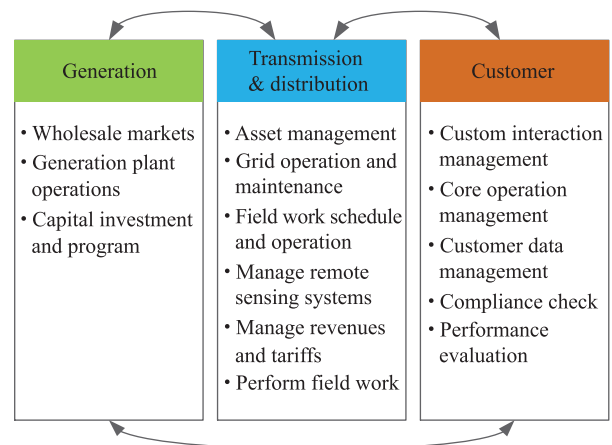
Generation

- Wholesale markets
- Generation plant operations
- Capital investment and program

Transmission & distribution

- Asset management
- Grid operation and maintenance
- Field work schedule and operation
- Manage remote sensing systems
- Manage revenues and tariffs
- Perform field work

Customer

- Custom interaction management
- Core operation management
- Customer data management
- Compliance check
- Performance evaluation